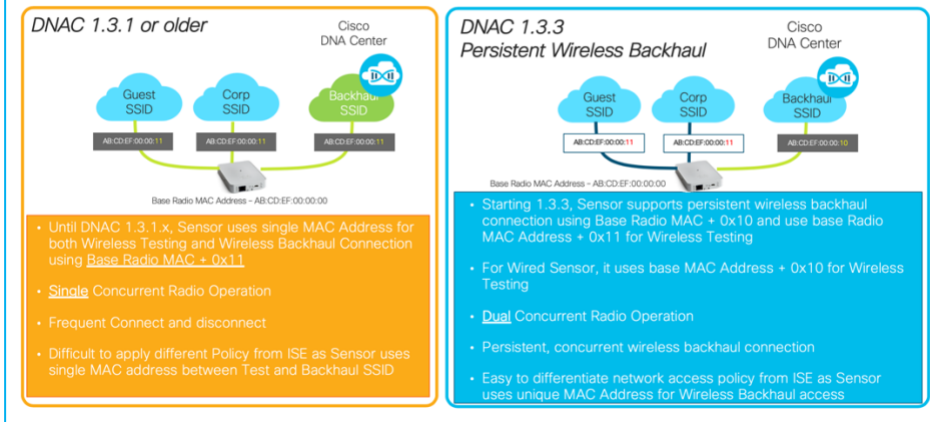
DNAC 1.3.1 or older

Cisco DNA Center

Guest SSID

Corp SSID

Backhaul SSID

AB:CD:EF:00:00:11

AB:CD:EF:00:00:11

AB:CD:EF:00:00:11

Base Radio MAC Address - AB:CD:EF:00:00:00

• Until DNAC 1.3.1.x, Sensor uses single MAC Address for both Wireless Testing and Wireless Backhaul Connection using Base Radio MAC + 0x11

• Single Concurrent Radio Operation

• Frequent Connect and disconnect

• Difficult to apply different Policy from ISE as Sensor uses single MAC address between Test and Backhaul SSID

DNAC 1.3.3
Persistent Wireless Backhaul

Cisco DNA Center

Guest SSID

Corp SSID

Backhaul SSID

AB:CD:EF:00:00:11

AB:CD:EF:00:00:11

AB:CD:EF:00:00:10

Base Radio MAC Address - AB:CD:EF:00:00:00

• Starting 1.3.3, Sensor supports persistent wireless backhaul connection using Base Radio MAC + 0x10 and use base Radio MAC Address + 0x11 for Wireless Testing

• For Wired Sensor, it uses base MAC Address + 0x10 for Wireless Testing

• Dual Concurrent Radio Operation

• Persistent, concurrent wireless backhaul connection

• Easy to differentiate network access policy from ISE as Sensor uses unique MAC Address for Wireless Backhaul access